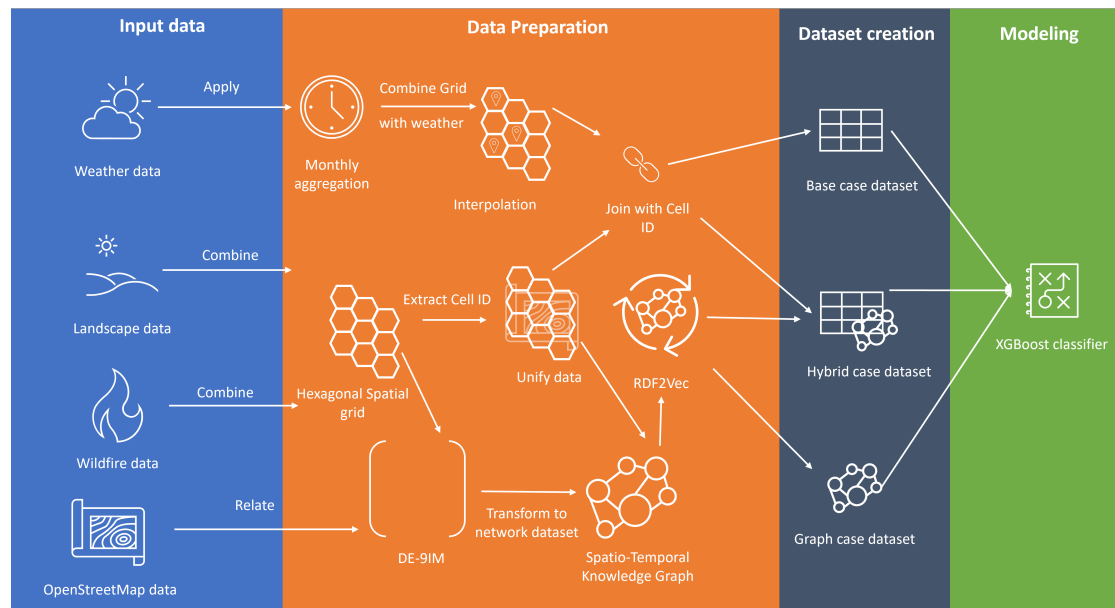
Input data

Data Preparation

Dataset creation

Modeling

Apply

Weather data

Monthly aggregation

Combine Grid with weather

Interpolation

Join with Cell ID

Base case dataset

Combine

Landscape data

Extract Cell ID

Unify data

RDF2Vec

Hybrid case dataset

XGBoost classifier

Combine

Wildfire data

Hexagonal Spatial grid

Relate

OpenStreetMap data

DE-9IM

Transform to network dataset

Spatio-Temporal Knowledge Graph

Graph case dataset